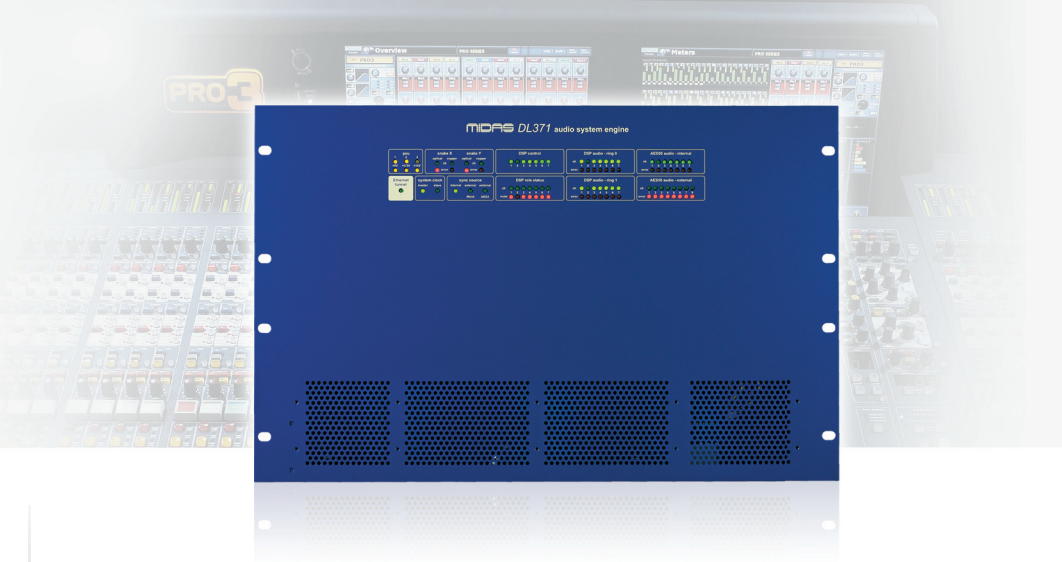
Overview

Meters

PRO3

MIDAS DL371 audio system engine

psu

snake X

snake Y

DSP control

DSP audio - ring X

AES50 audio - internal

Ethernet control

system clock

sync source

DSP role status

DSP audio - ring Y

AES50 audio - external